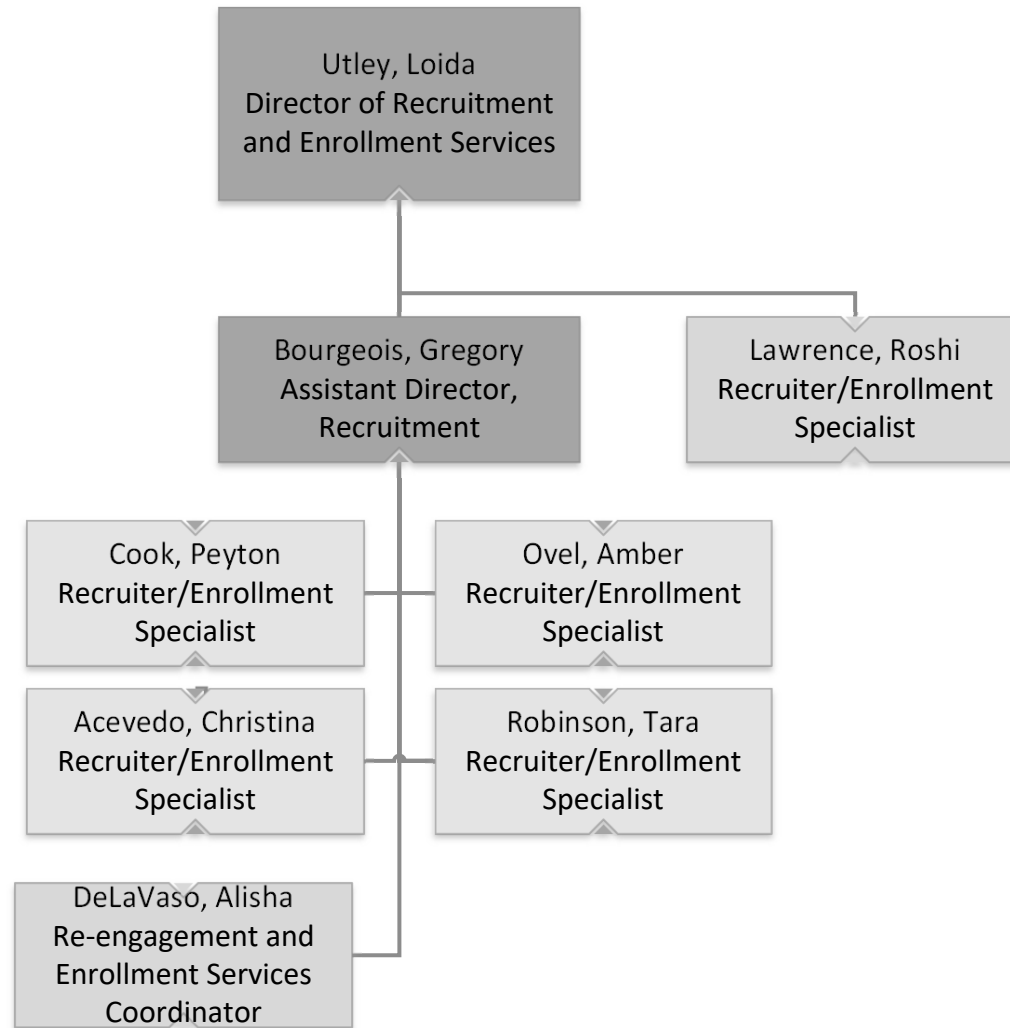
Utley, Loida
Director of Recruitment and Enrollment Services

Bourgeois, Gregory
Assistant Director, Recruitment

Lawrence, Roshi
Recruiter/Enrollment Specialist

Cook, Peyton
Recruiter/Enrollment Specialist

Ovel, Amber
Recruiter/Enrollment Specialist

Acevedo, Christina
Recruiter/Enrollment Specialist

Robinson, Tara
Recruiter/Enrollment Specialist

DeLaVaso, Alisha
Re-engagement and Enrollment Services Coordinator